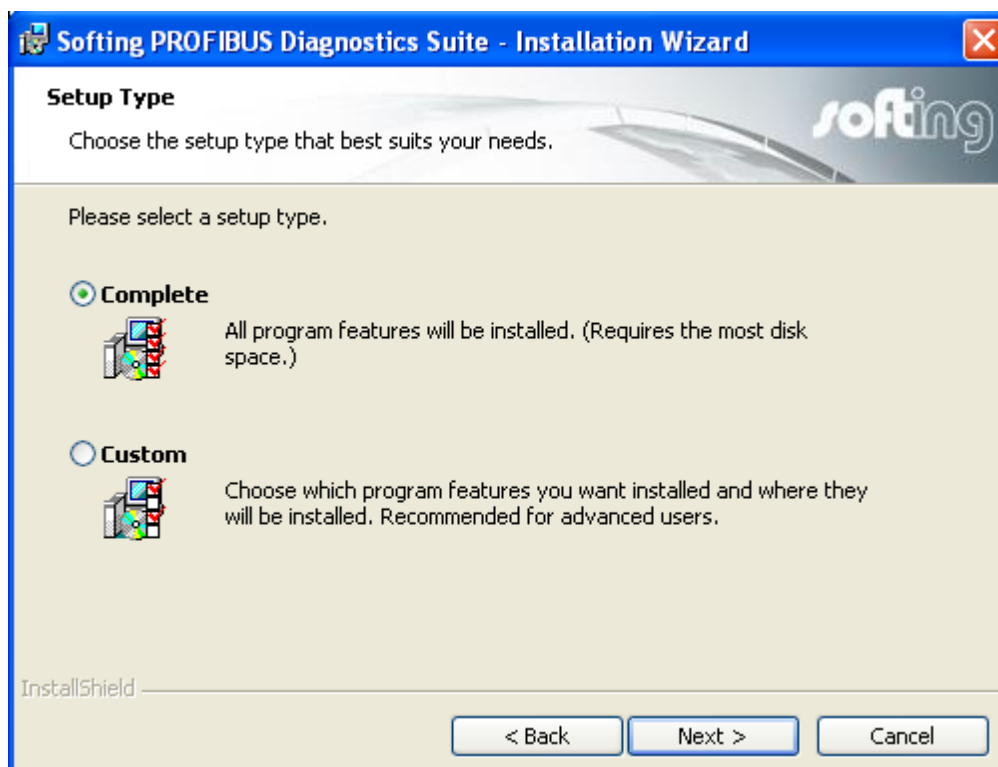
Softing PROFIBUS Diagnostics Suite - Installation Wizard

Setup Type

Choose the setup type that best suits your needs.

softing

Please select a setup type.

Complete

All program features will be installed. (Requires the most disk space.)

Custom

Choose which program features you want installed and where they will be installed. Recommended for advanced users.

InstallShield

< Back

Next >

Cancel